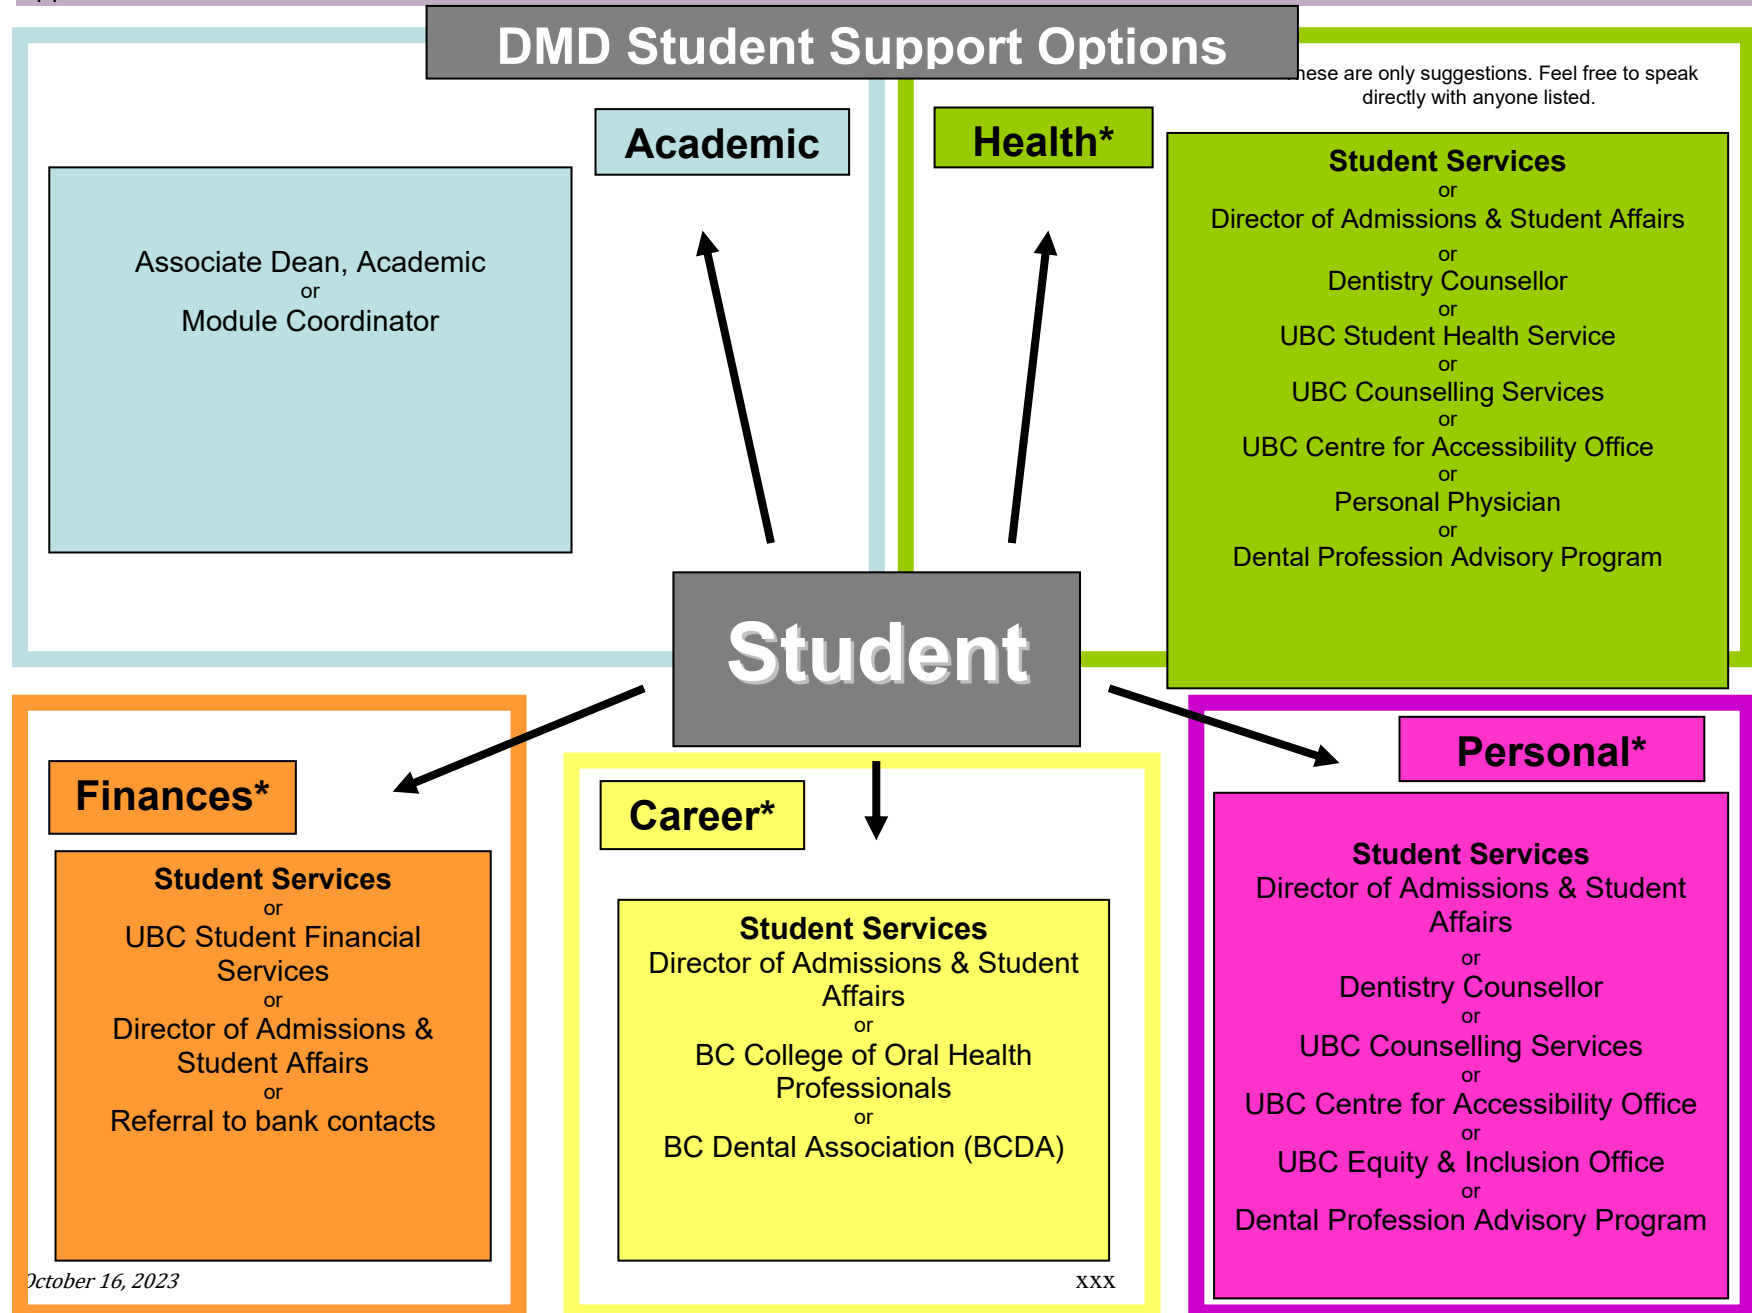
DMD Student Support Options

hese are only suggestions. Feel free to speak directly with anyone listed.

Academic

Associate Dean, Academic
or
Module Coordinator

Health*

Student Services
or
Director of Admissions & Student Affairs
or
Dentistry Counsellor
or
UBC Student Health Service
or
UBC Counselling Services
or
UBC Centre for Accessibility Office
or
Personal Physician
or
Dental Profession Advisory Program

Student

Finances*

Student Services
or
UBC Student Financial Services
or
Director of Admissions & Student Affairs
or
Referral to bank contacts

Career*

Student Services
Director of Admissions & Student Affairs
or
BC College of Oral Health Professionals
or
BC Dental Association (BCDA)

Personal*

Student Services
Director of Admissions & Student Affairs
or
Dentistry Counsellor
or
UBC Counselling Services
or
UBC Centre for Accessibility Office
or
UBC Equity & Inclusion Office
or
Dental Profession Advisory Program

)ctober 16, 2023

XXX